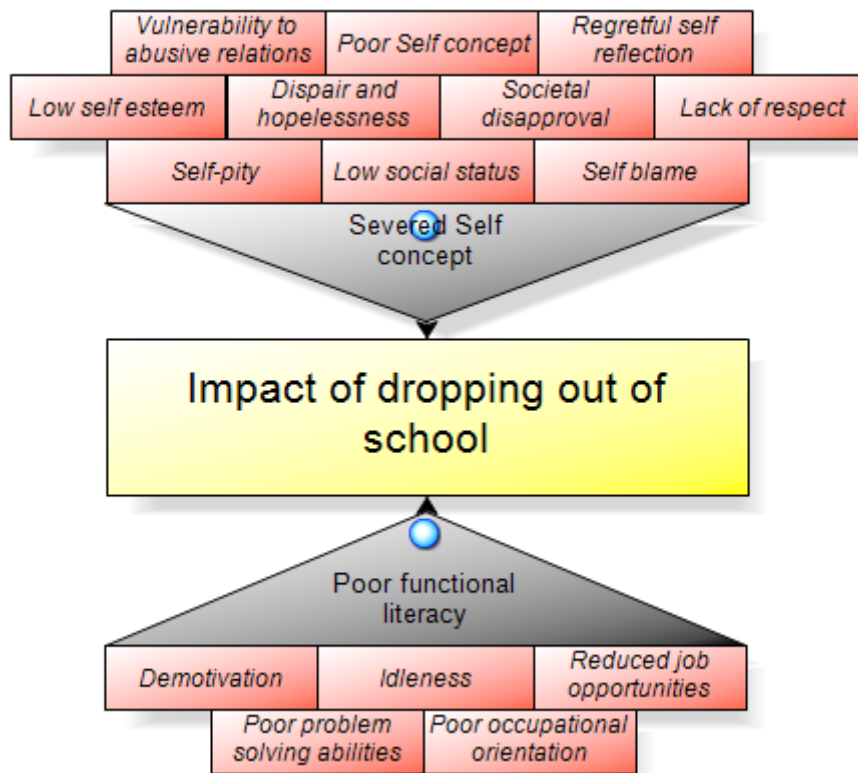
Vulnerability to abusive relations

Poor Self concept

Regretful self reflection

Low self esteem

Dispair and hopelessness

Societal disapproval

Lack of respect

Self-pity

Low social status

Self blame

Severed Self concept

Impact of dropping out of school

Poor functional literacy

Demotivation

Idleness

Reduced job opportunities

Poor problem solving abilities

Poor occupational orientation